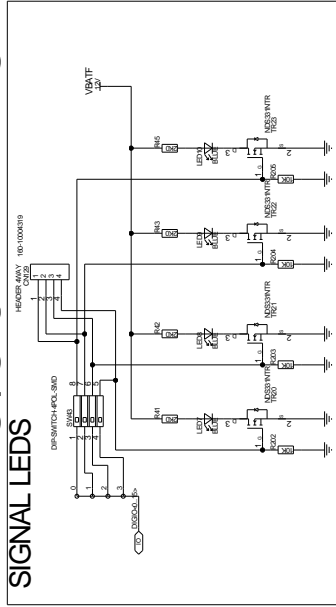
SIGNAL LEDS

VBATF
12V

DIPSWITCH-4POL-SMD
SW3

HEADER 4WAY
CN29
160-1000(19)

DIGIO<4..7>

R41
R42
R43
R45

LED7
LED8
LED9
LED10
BLUE

NDS331NTR
TR20
TR21
TR22
TR23

R202
R203
R204
R205
10K

1
2
3
4
5
6
7
8